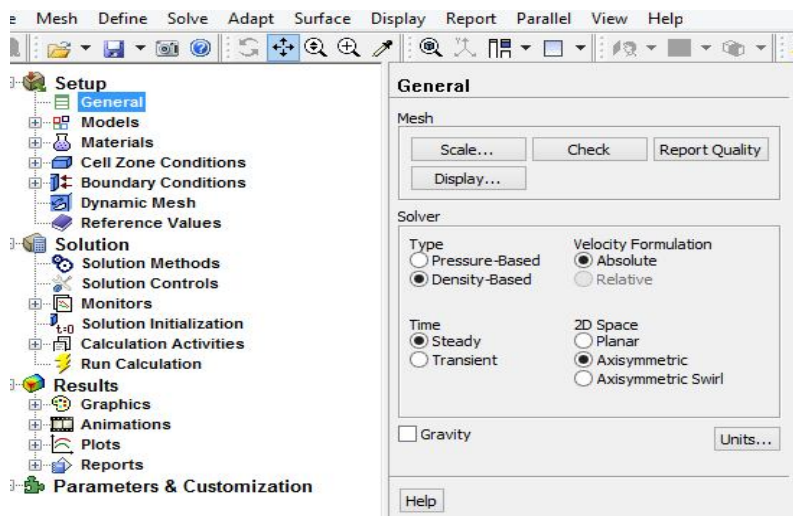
e Mesh Define Solve Adapt Surface Display Report Parallel View Help

Setup
General
Models
Materials
Cell Zone Conditions
Boundary Conditions
Dynamic Mesh
Reference Values
Solution
Solution Methods
Solution Controls
Monitors
Solution Initialization
Calculation Activities
Run Calculation
Results
Graphics
Animations
Plots
Reports
Parameters & Customization

General

Mesh
Scale... Check Report Quality
Display...

Solver
Type
Pressure-Based
Density-Based

Velocity Formulation
Absolute
Relative

Time
Steady
Transient

2D Space
Planar
Axisymmetric
Axisymmetric Swirl

Gravity
Units...

Help